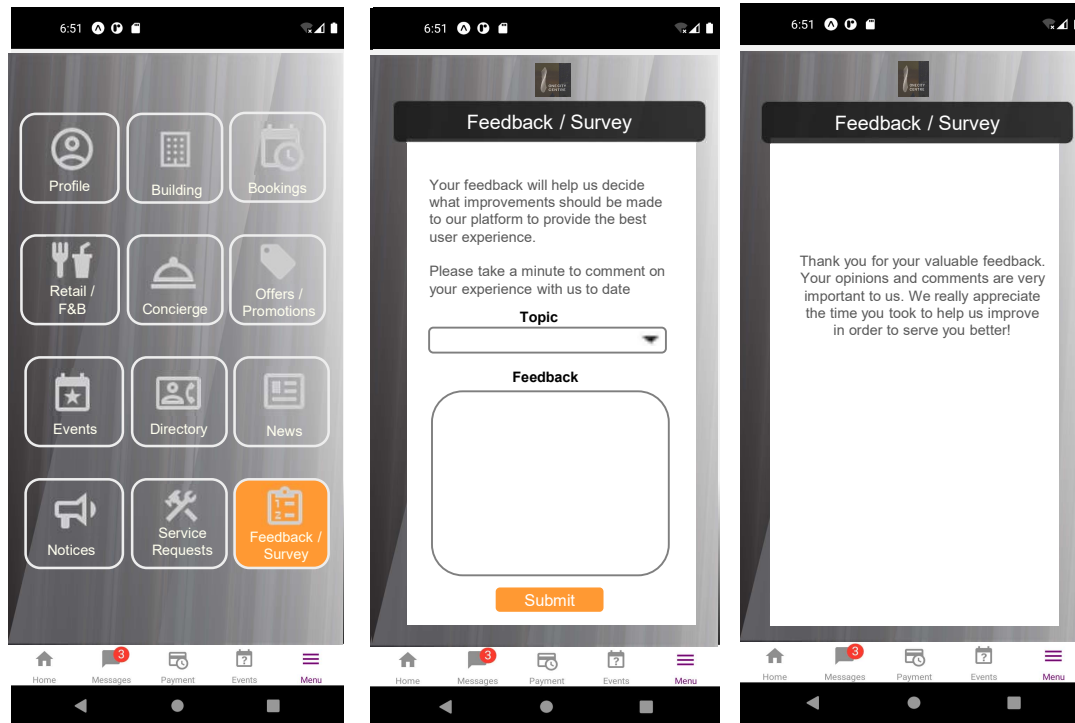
6:51

Profile
Building
Bookings
Retail / F&B
Concierge
Offers / Promotions
Events
Directory
News
Notices
Service Requests
Feedback / Survey

Home
3
Messages
Payment
Events
Menu

6:51

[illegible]

Feedback / Survey

Your feedback will help us decide what improvements should be made to our platform to provide the best user experience.

Please take a minute to comment on your experience with us to date

Topic

Feedback

Submit

Home
3
Messages
Payment
Events
Menu

6:51

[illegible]

Feedback / Survey

Thank you for your valuable feedback. Your opinions and comments are very important to us. We really appreciate the time you took to help us improve in order to serve you better!

Home
3
Messages
Payment
Events
Menu